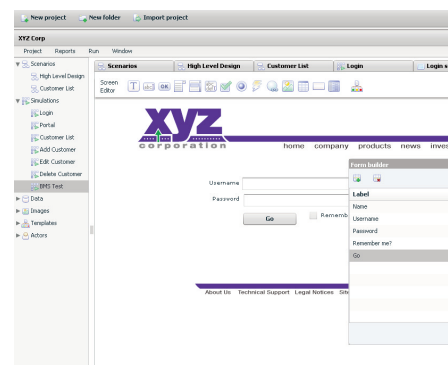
New project New folder Import project

XYZ Corp

Project Reports Run Window

Scenarios
High Level Design
Customer List
Simulations
Login
Portal
Customer List
Add Customer
Edit Customer
Delete Customer
BMS Test
Data
Images
Templates
Actors

Scenarios | High Level Design | Customer List | Login | Login v

Screen Editor

XYZ
corporation

home company products news inves

Username
Password
Go
Rememb

About Us Technical Support Legal Notices Sit

Form builder

Label
Name
Username
Password
Remember me?
Go